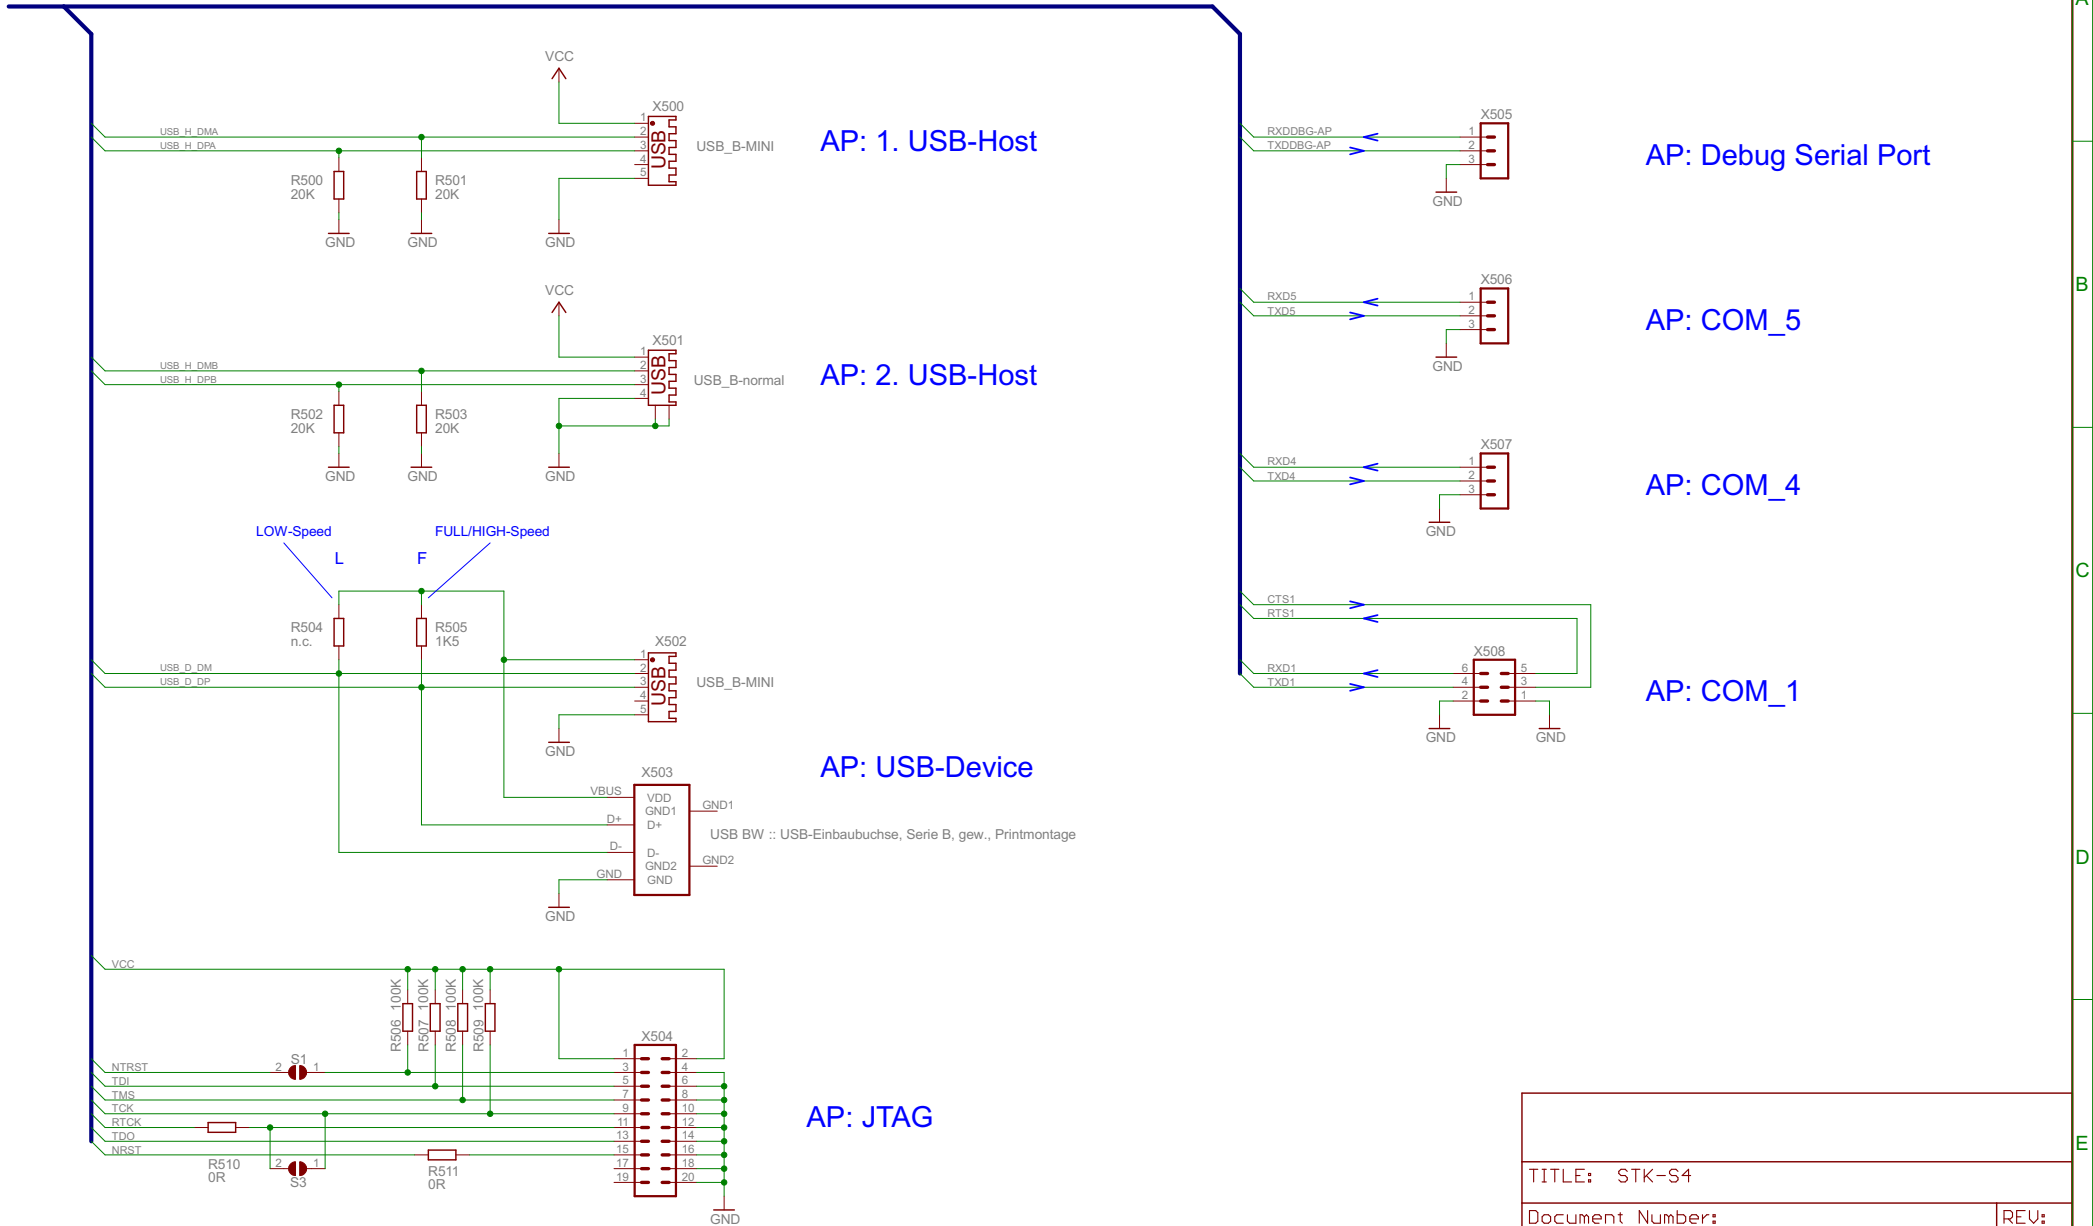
VCC
X500
USB_H_DMA
USB_H_DPA
1
2
3
4
5
USB
USB_B-MINI
AP: 1. USB-Host
R500
20K
R501
20K
GND
GND
GND

VCC
X501
USB_H_DMB
USB_H_DPB
1
2
3
4
USB
USB_B-normal
AP: 2. USB-Host
R502
20K
R503
20K
GND
GND
GND

LOW-Speed
FULL/HIGH-Speed
L
F
R504
n.c.
R505
1K5
X502
USB_D_DM
USB_D_DP
1
2
3
4
5
USB
USB_B-MINI
GND
X503
AP: USB-Device
VBUS
VDD
GND1
D+
GND1
D+
D-
D-
GND2
GND
GND
GND2
USB BW :: USB-Einbaubuchse, Serie B, gew., Printmontage
GND

VCC
100K
100K
100K
100K
R506
R507
R508
R509
X504
NTRST
TDI
TMS
TCK
RTCK
TDO
NRST
S1
2
1
1
2
3
4
5
6
7
8
9
10
11
12
13
14
15
16
17
18
19
20
AP: JTAG
R510
0R
2
1
S3
R511
0R
GND

X505
RXDDBG-AP
TXDDBG-AP
1
2
3
GND
AP: Debug Serial Port

X506
RXD5
TXD5
1
2
3
GND
AP: COM_5

X507
RXD4
TXD4
1
2
3
GND
AP: COM_4

CTS1
RTS1
X508
RXD1
TXD1
6
5
4
3
2
1
GND
GND
AP: COM_1

A
B
C
D
E

TITLE: STK-S4
Document Number:
REV: